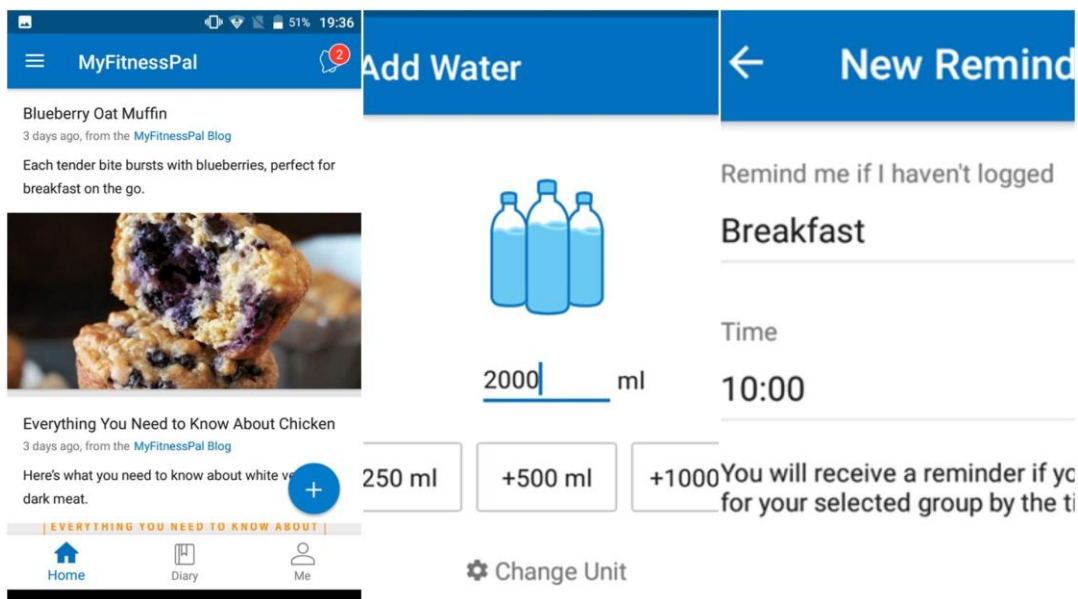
51% 19:36

MyFitnessPal

2

Blueberry Oat Muffin

3 days ago, from the MyFitnessPal Blog

Each tender bite bursts with blueberries, perfect for breakfast on the go.

Everything You Need to Know About Chicken

3 days ago, from the MyFitnessPal Blog

Here's what you need to know about white v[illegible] dark meat.

| EVERYTHING YOU NEED TO KNOW ABOUT |

Home Diary Me

Add Water

2000 ml

250 ml +500 ml +1000

Change Unit

New Remind

Remind me if I haven't logged

Breakfast

Time

10:00

You will receive a reminder if yo for your selected group by the ti